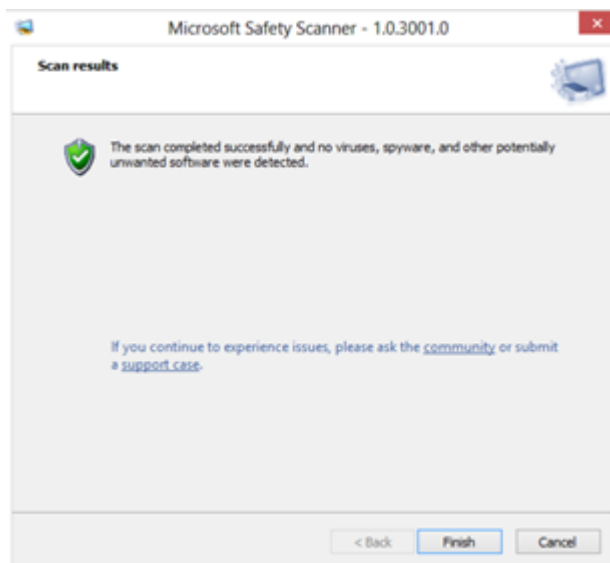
Microsoft Safety Scanner - 1.0.3001.0

Scan results

The scan completed successfully and no viruses, spyware, and other potentially unwanted software were detected.

If you continue to experience issues, please ask the community or submit a support case.

< Back
Finish
Cancel